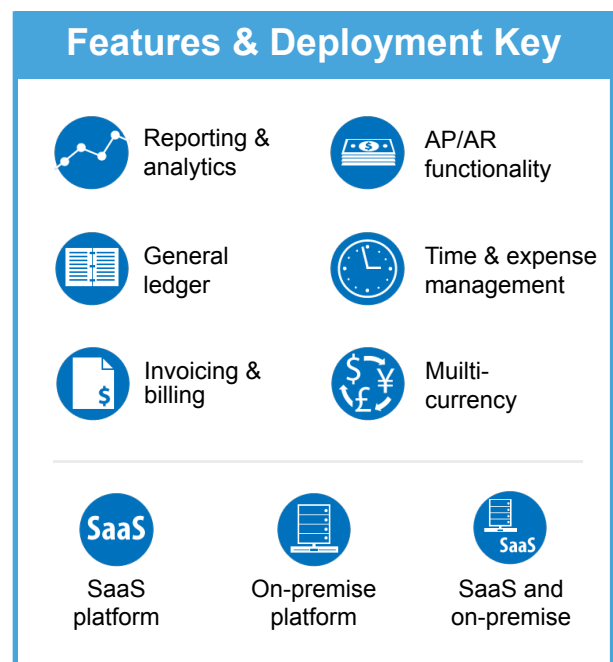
Features & Deployment Key

Reporting & analytics

AP/AR functionality

General ledger

Time & expense management

Invoicing & billing

Muilti-currency

SaaS

SaaS platform

On-premise platform

SaaS

SaaS and on-premise